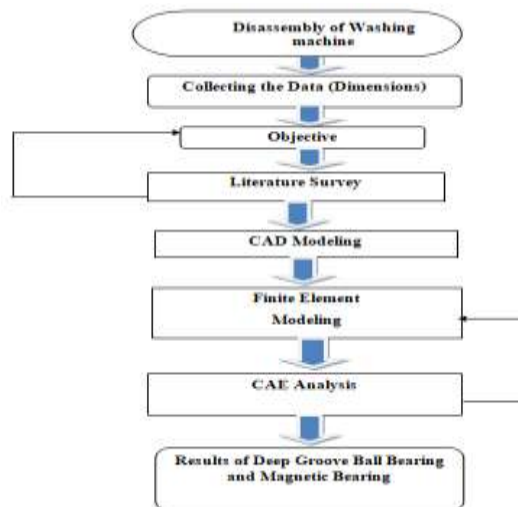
Disassembly of Washing machine

Collecting the Data (Dimensions)

Objective

Literature Survey

CAD Modeling

Finite Element Modeling

CAE Analysis

Results of Deep Groove Ball Bearing and Magnetic Bearing